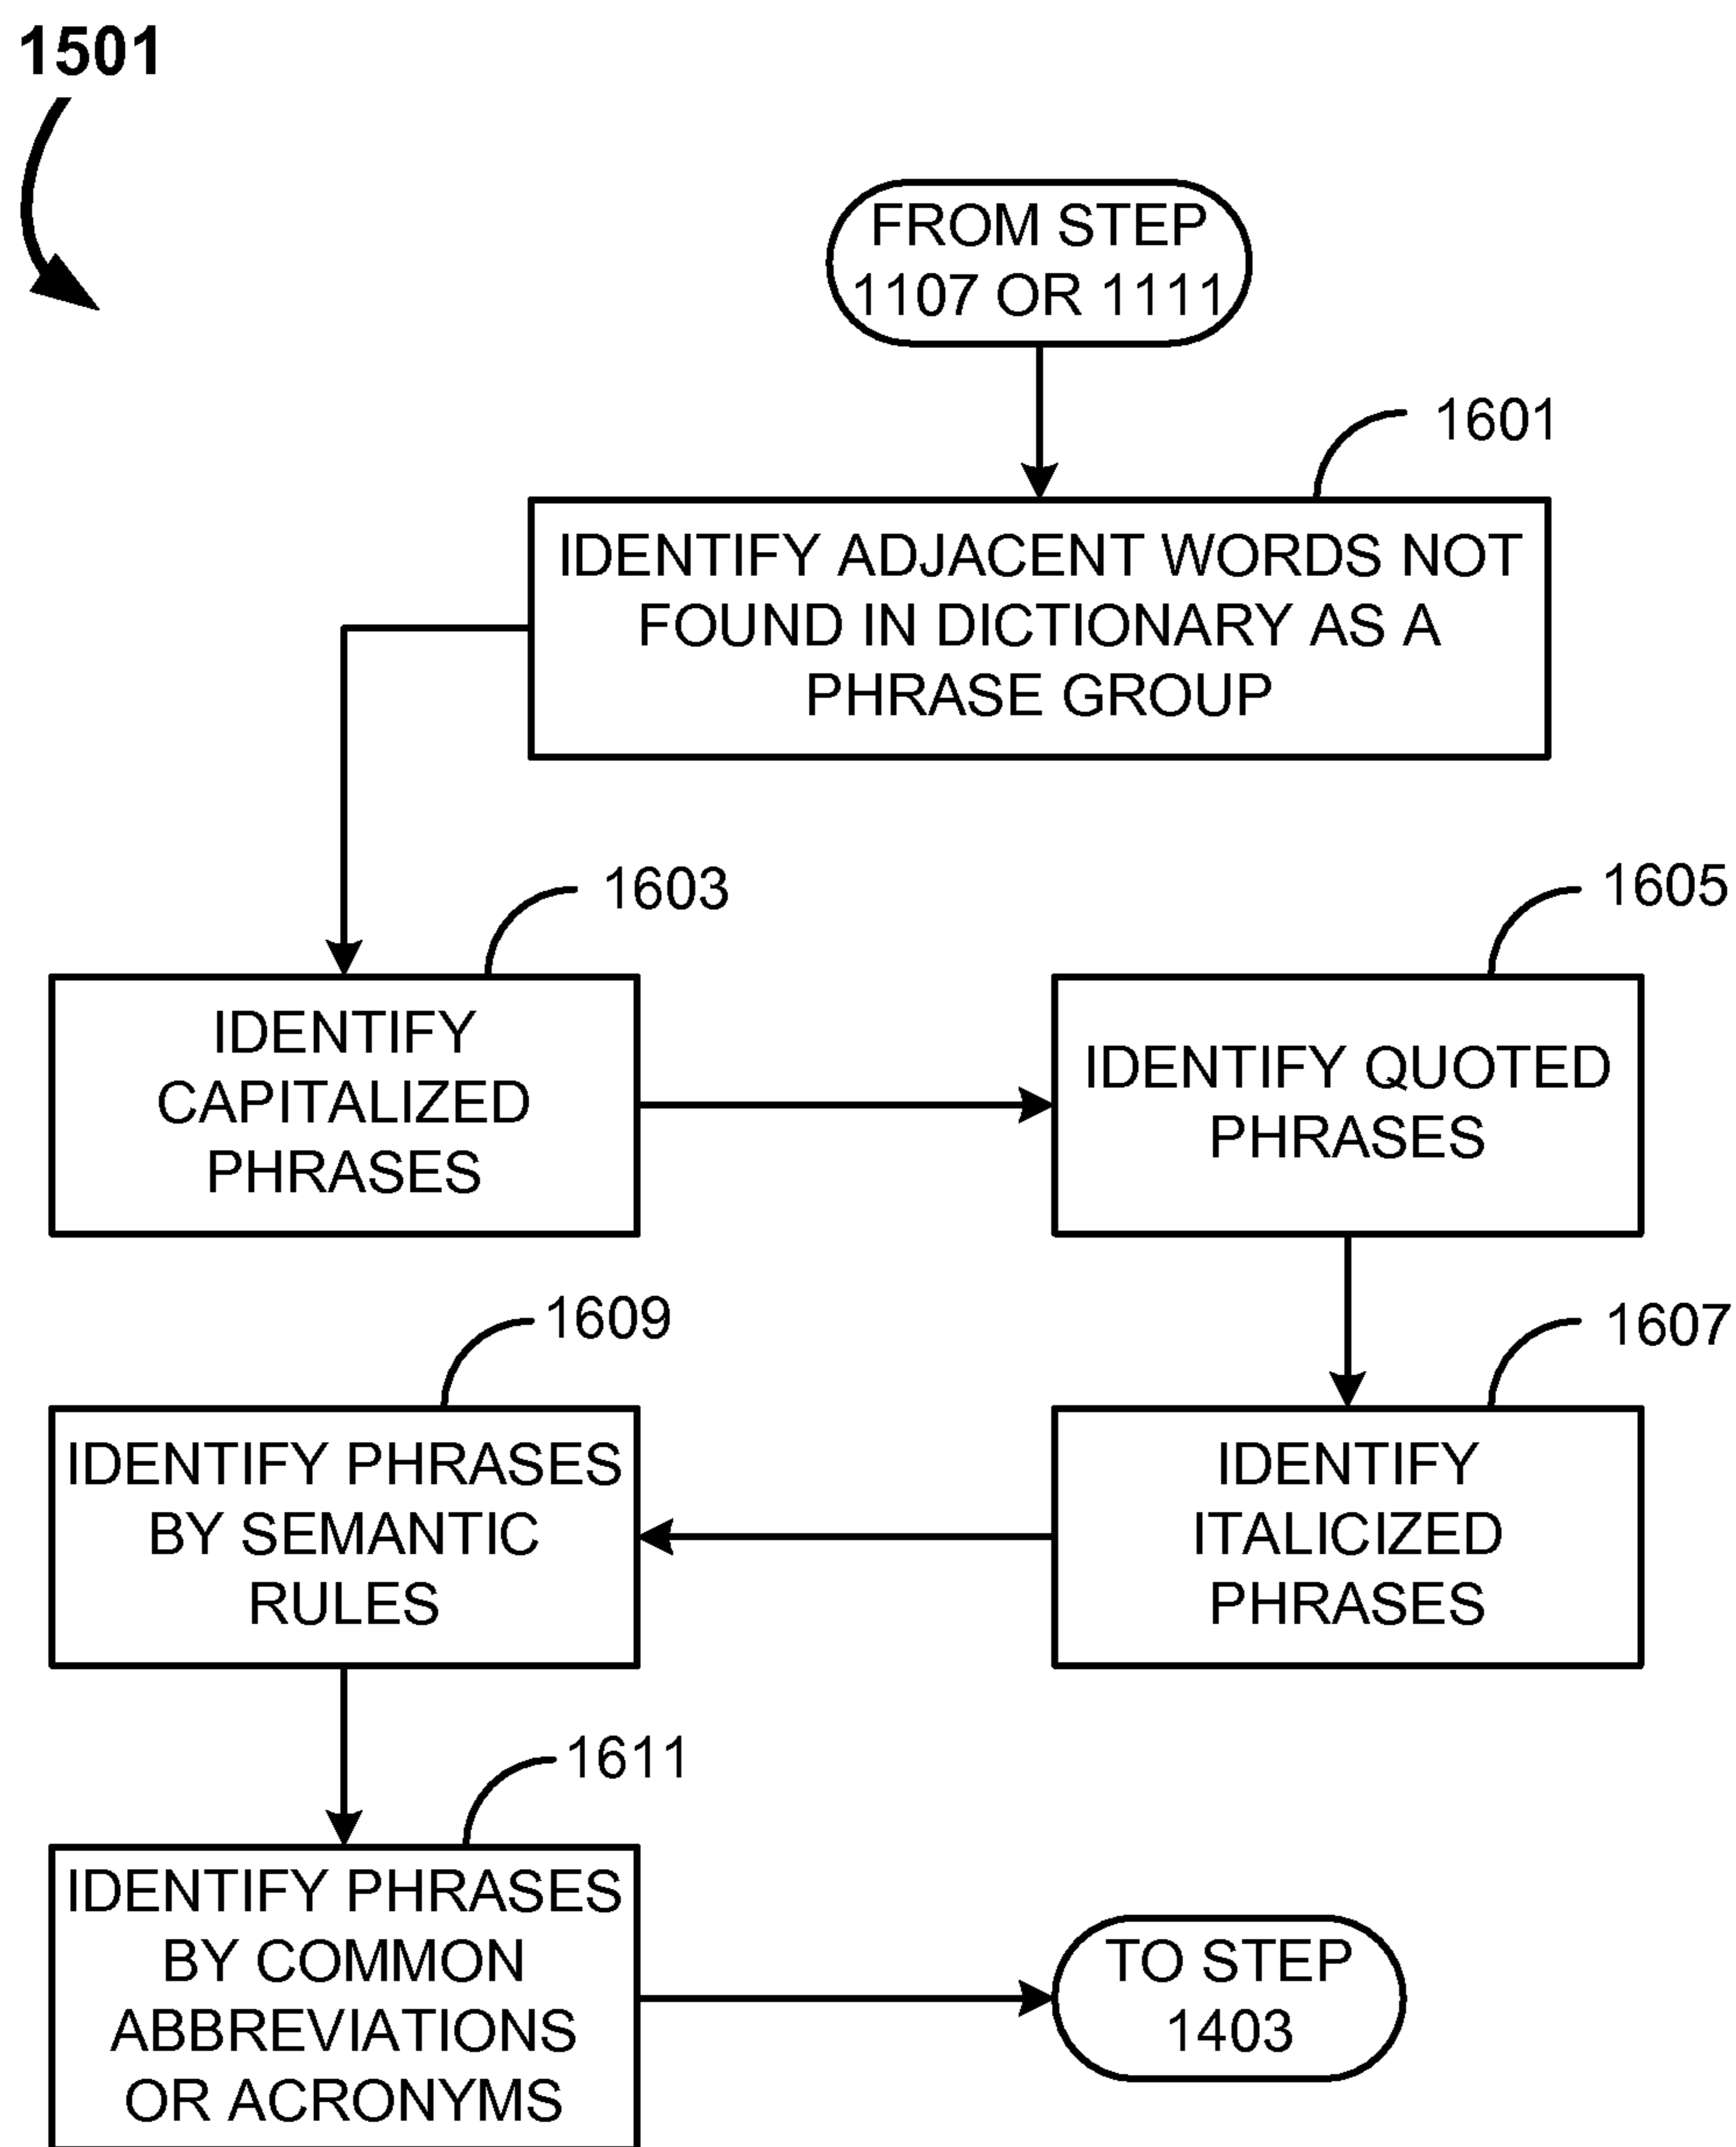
1501

FROM STEP 1107 OR 1111

1601

IDENTIFY ADJACENT WORDS NOT FOUND IN DICTIONARY AS A PHRASE GROUP

1603

IDENTIFY CAPITALIZED PHRASES

1605

IDENTIFY QUOTED PHRASES

1609

IDENTIFY PHRASES BY SEMANTIC RULES

1607

IDENTIFY ITALICIZED PHRASES

1611

IDENTIFY PHRASES BY COMMON ABBREVIATIONS OR ACRONYMS

TO STEP 1403